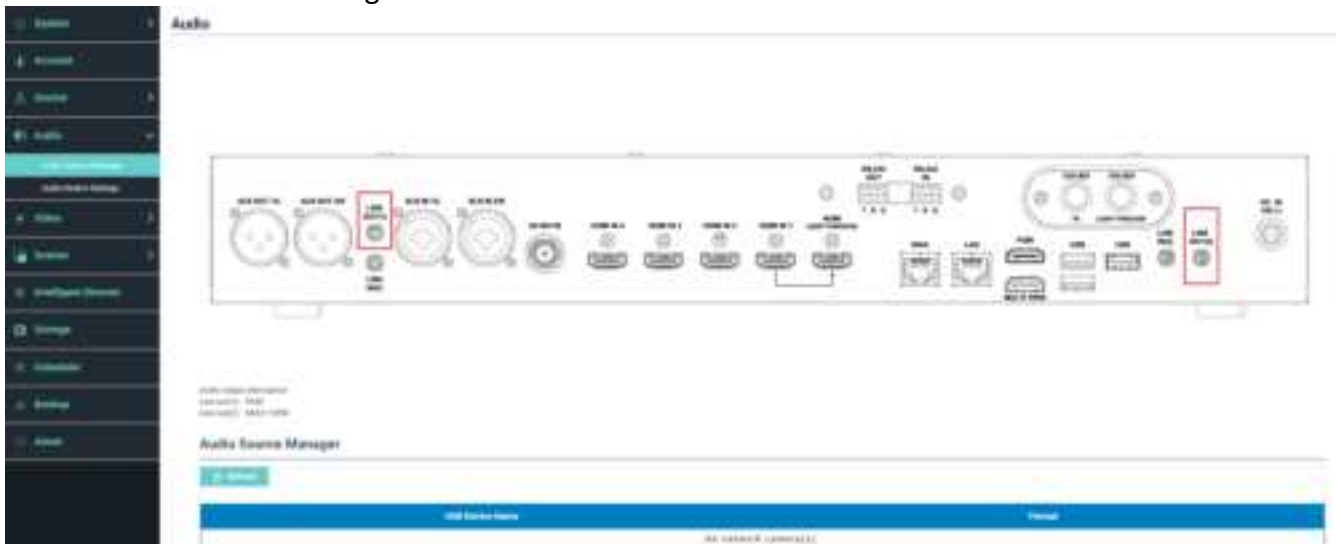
System
Account
Source
Audio
Audio Source Manager
Audio Output Settings
Video
Scenes
Intelligent Devices
Storage
Schedule
Settings
About

Audio

AUX OUT 1 L
AUX OUT 1 R
LINE OUT 1
LINE IN 1
AUX IN 1 L
AUX IN 1 R
SDI OUT
HDMI IN 4
HDMI IN 3
HDMI IN 2
HDMI IN 1
HDMI LOOP THROUGH
RS232
RS485
LAN
PGM
MULTI VIEW
USB
USB
LINE IN 2
LINE OUT 2
DC 12V

Audio output information
Line out 1 : PGM
Line out 2 : MULTI VIEW

Audio Source Manager

Refresh

| USB Device Name | Format |
|---|---|
| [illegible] | |